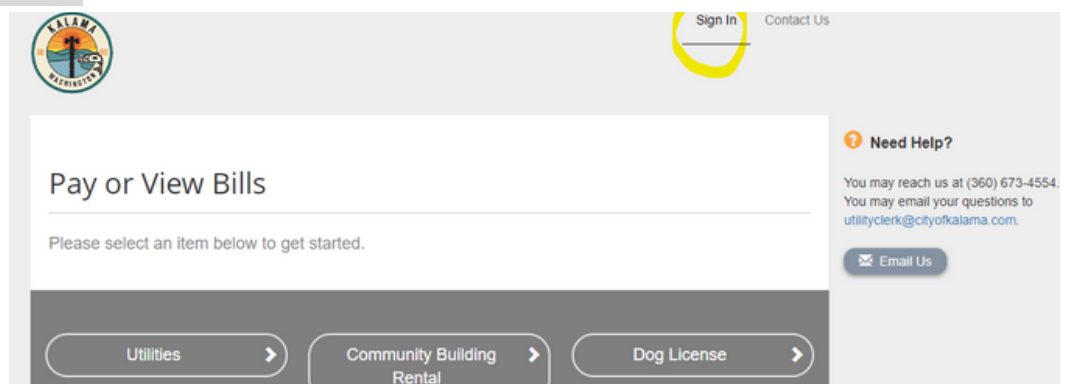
KALAMA
WASHINGTON

Sign In Contact Us

Pay or View Bills

Please select an item below to get started.

Utilities
Community Building Rental
Dog License

Need Help?

You may reach us at (360) 673-4554. You may email your questions to utilityclerk@cityofkalama.com.

Email Us